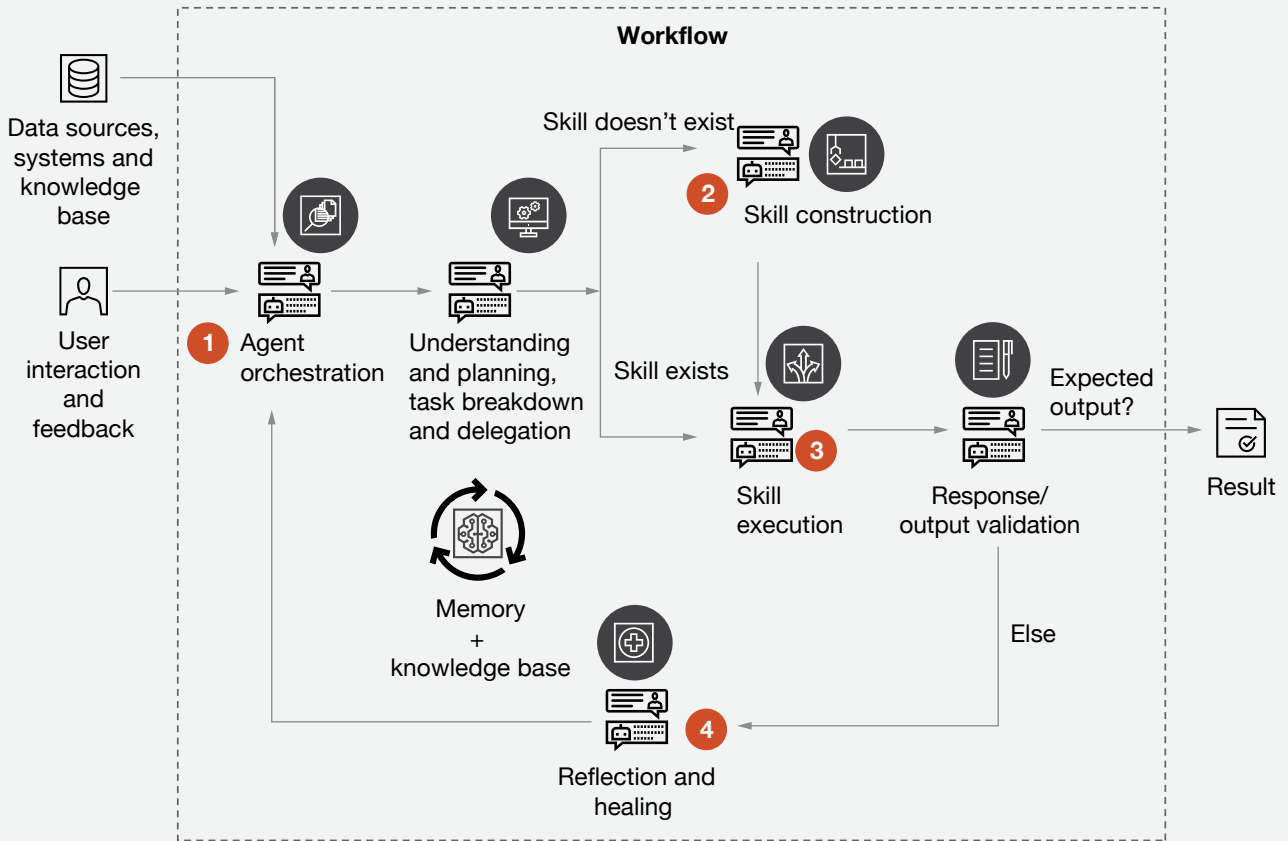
Workflow

Data sources, systems and knowledge base

User interaction and feedback

1 Agent orchestration

Understanding and planning, task breakdown and delegation

Skill doesn't exist

2 Skill construction

Skill exists

3 Skill execution

Response/ output validation

Expected output?

Result

Memory + knowledge base

Else

4 Reflection and healing